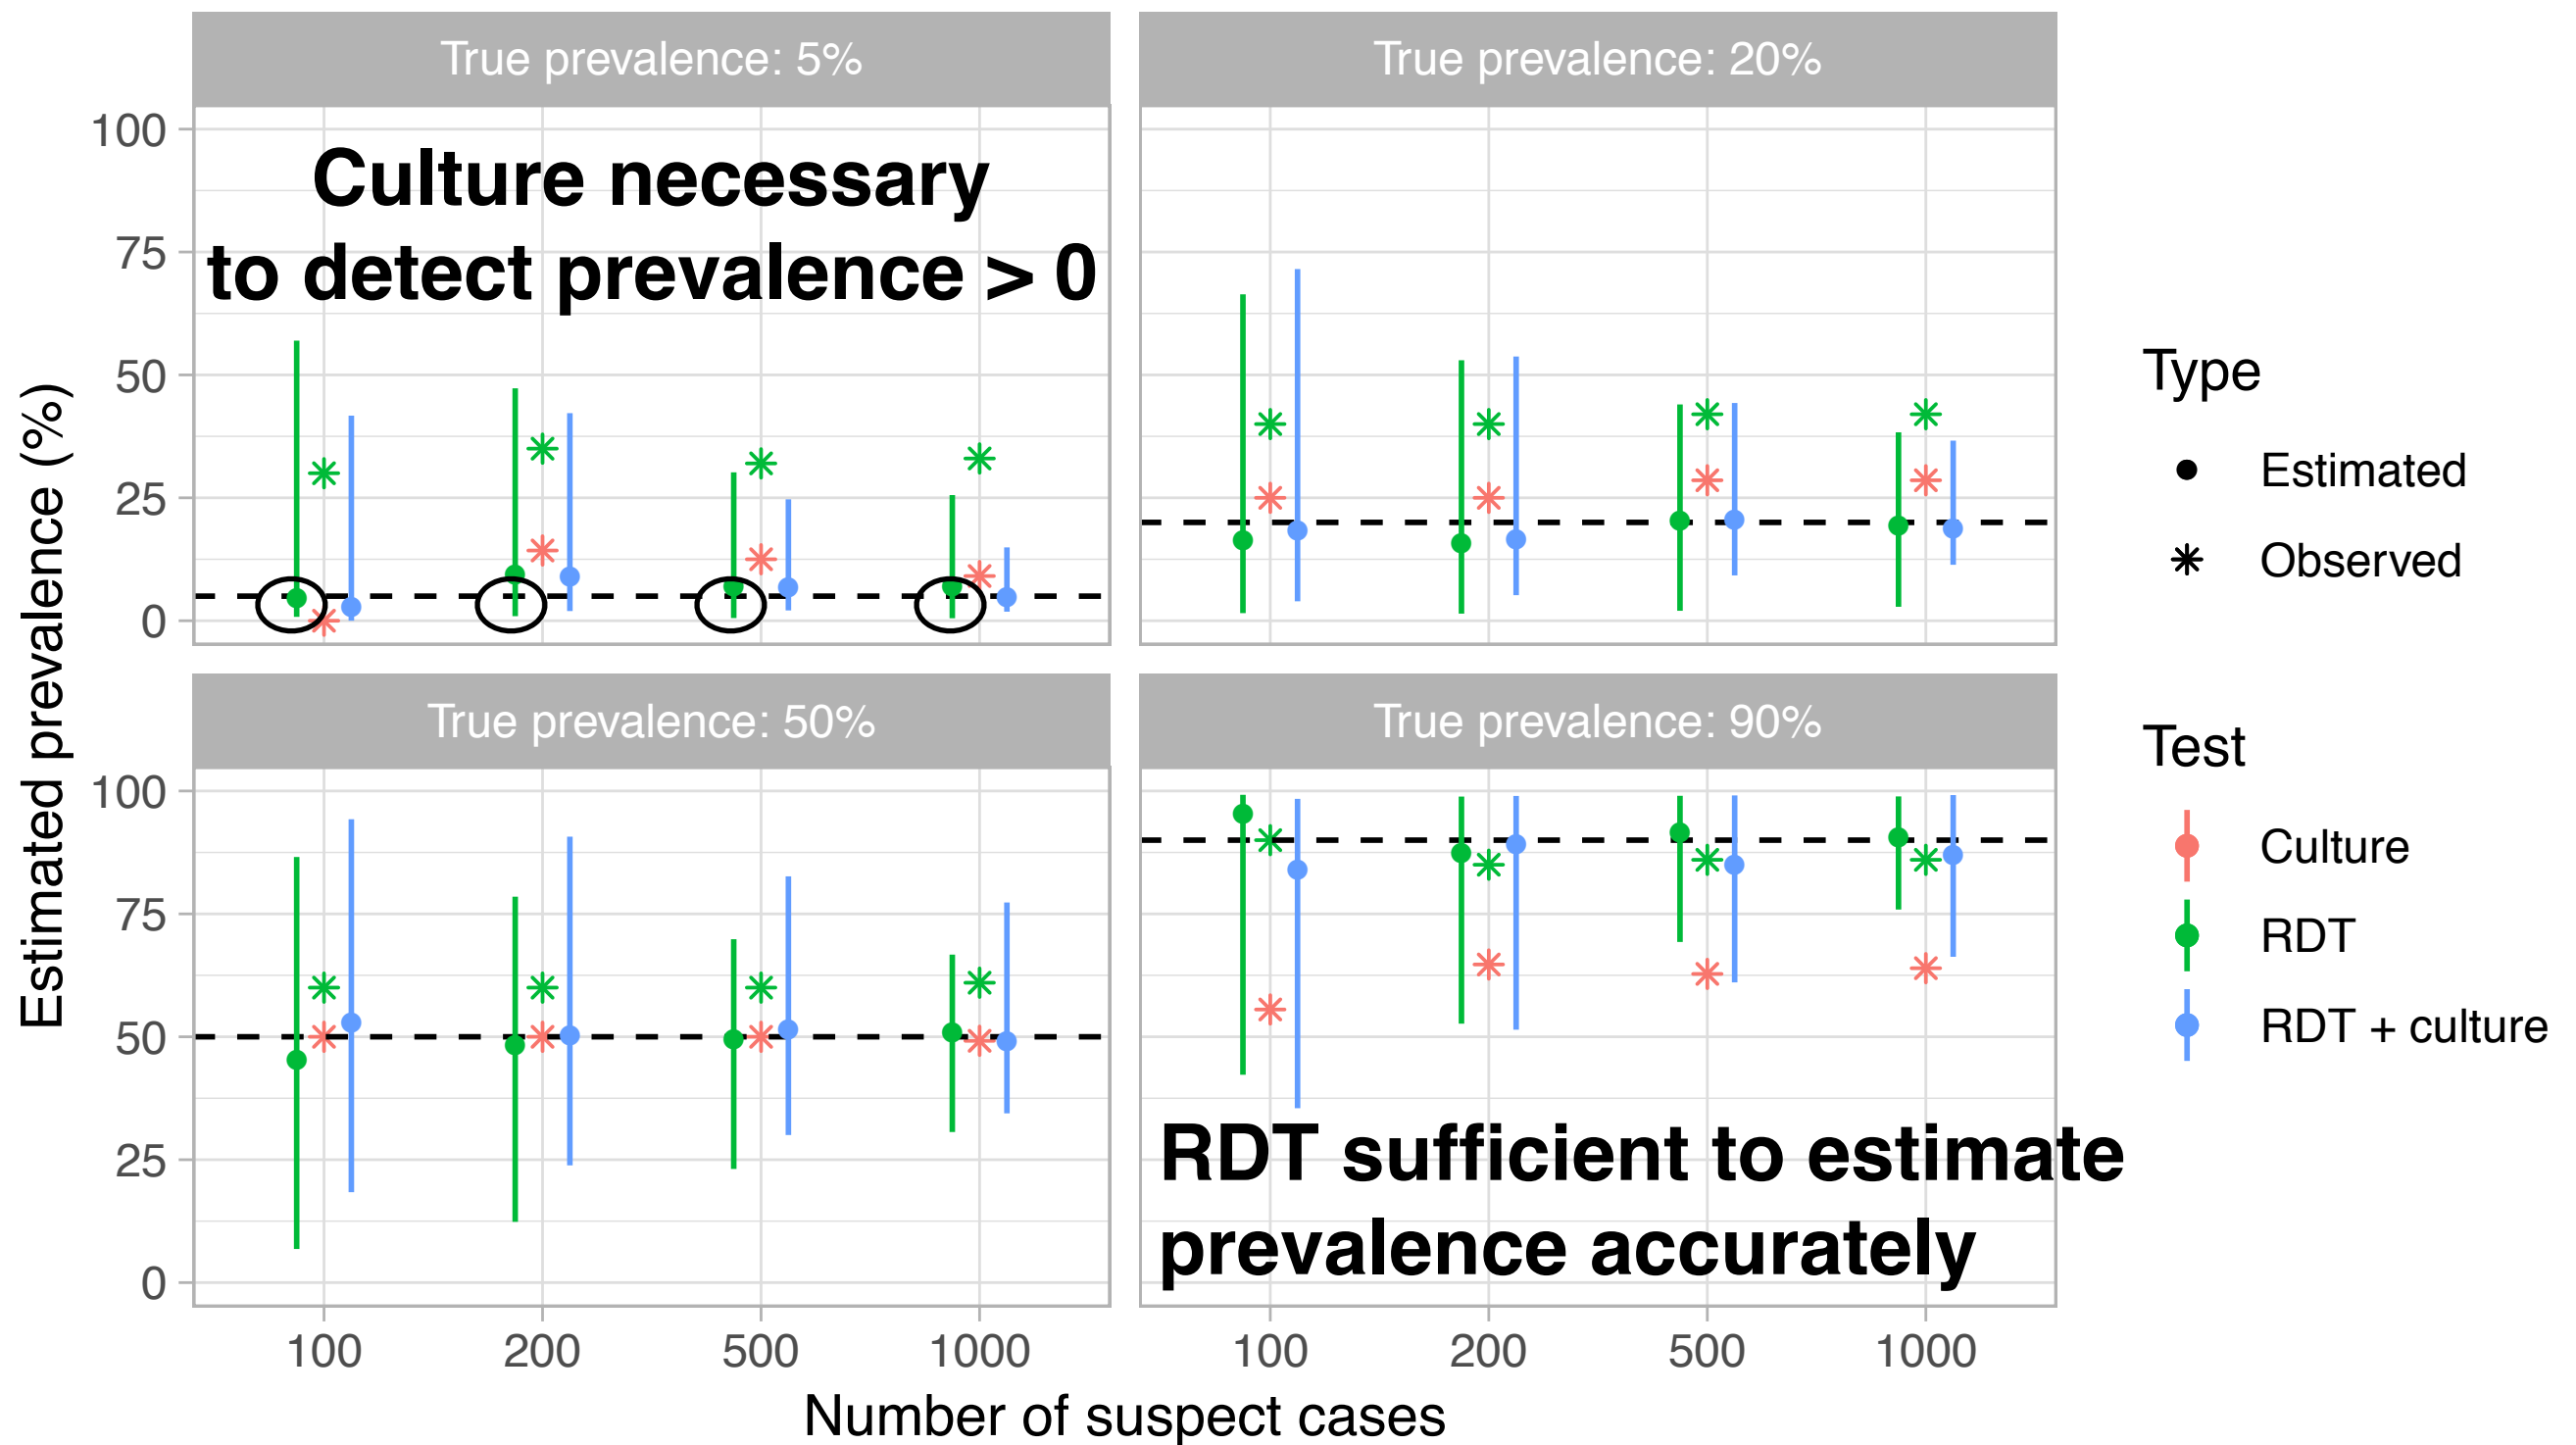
True prevalence: 5%

True prevalence: 20%

True prevalence: 50%

True prevalence: 90%

Culture necessary to detect prevalence > 0

RDT sufficient to estimate prevalence accurately

Estimated prevalence (%)

100
75
50
25
0

100
75
50
25
0

100 200 500 1000

100 200 500 1000

Number of suspect cases

Type
Estimated
Observed

Test
Culture
RDT
RDT + culture